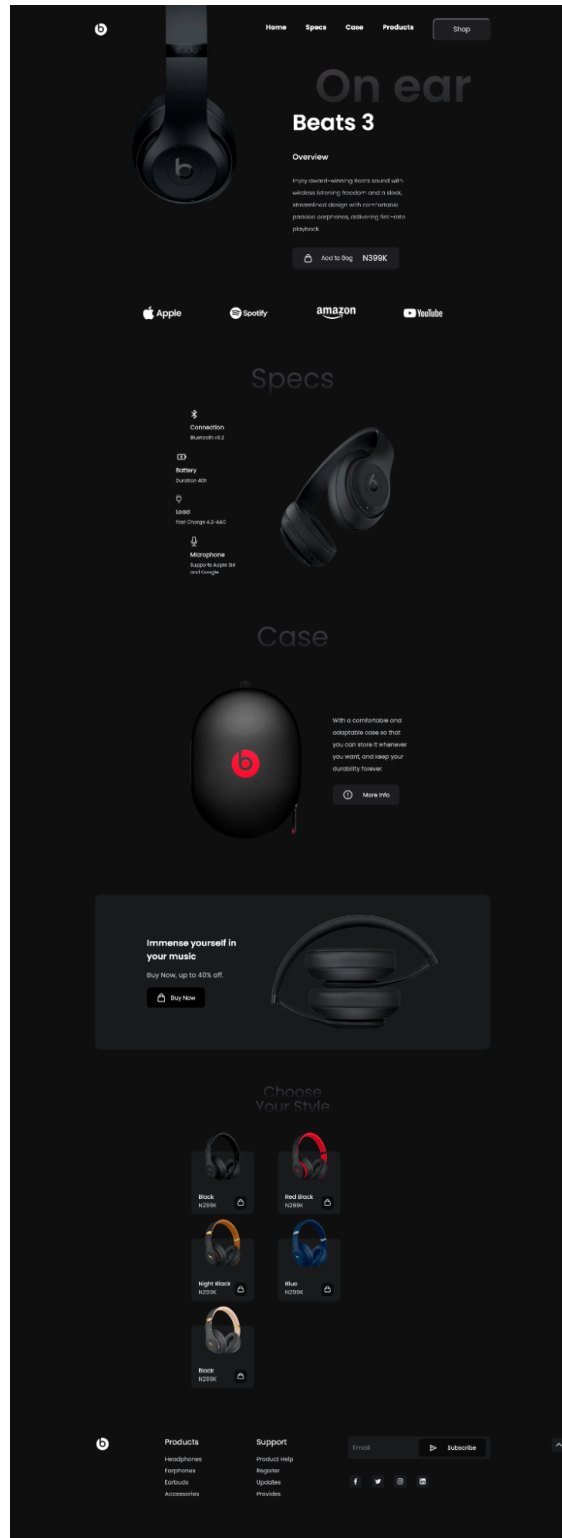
Home Specs Case Products Shop

On ear

Beats 3

Overview

Enjoy award-winning Beats sound with wireless listening freedom and a sleek, streamlined design with comfortable padded earphones, delivering first-rate playback.

Add to Bag N399K

Apple Spotify amazon YouTube

Specs

Connection
Bluetooth v5.2

Battery
Duration 40h

Load
Fast Charge 4.2-AAC

Microphone
Supports Apple Siri and Google

Case

With a comfortable and adaptable case so that you can store it whenever you want, and keep your durability forever.

More Info

Immense yourself in your music

Buy Now, up to 40% off.

Buy Now

Choose Your Style

Black
N299K

Red Black
N299K

Night Black
N299K

Blue
N299K

Black
N299K

Products
Headphones
Earphones
Earbuds
Accessories

Support
Product Help
Register
Updates
Provides

Email

Subscribe